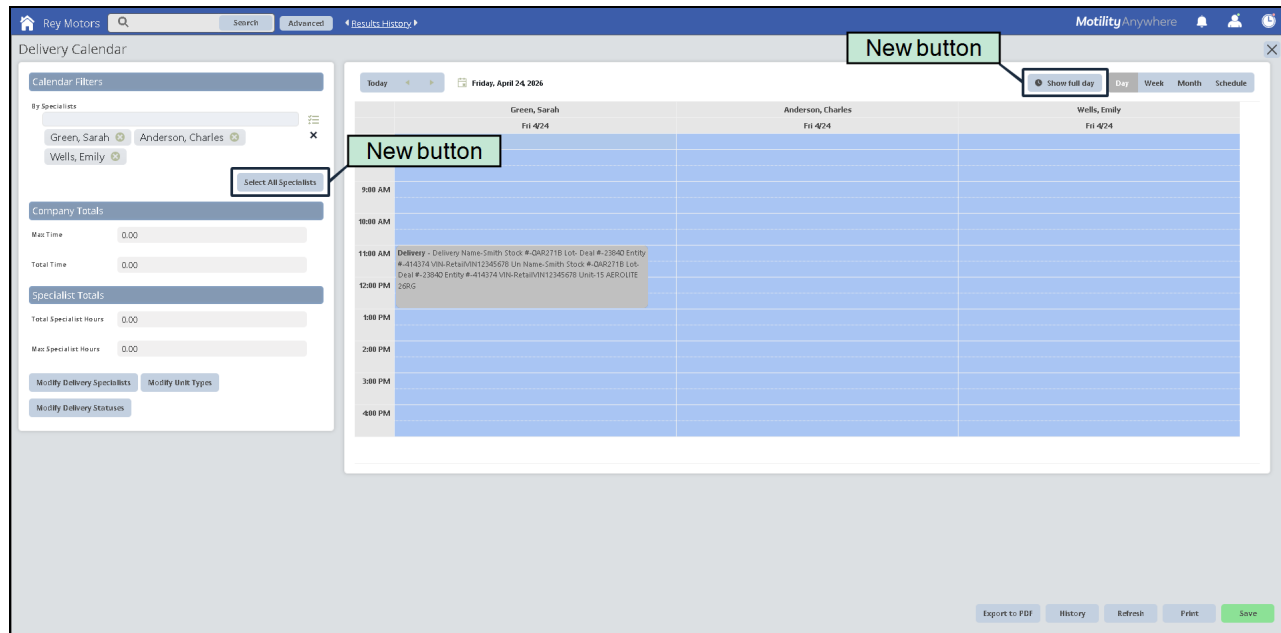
Rey Motors Search Advanced Results History MotilityAnywhere

Delivery Calendar

New button

Calendar Filters

By Specialists

Green, Sarah Anderson, Charles Wells, Emily

New button

Select All Specialists

Company Totals

Max Time 0.00

Total Time 0.00

Specialist Totals

Total Specialist Hours 0.00

Max Specialist Hours 0.00

Modify Delivery Specialists Modify Unit Types

Modify Delivery Statuses

Today Friday, April 24, 2026 Show full day Day Week Month Schedule

| | Green, Sarah | Anderson, Charles | Wells, Emily |
|---|---|---|---|
| | Fri 4/24 | Fri 4/24 | Fri 4/24 |
| 9:00 AM | | | |
| 10:00 AM | | | |
| 11:00 AM | Delivery - Delivery Name-Smith Stock #-QAR271B Lot- Deal #-23840 Entity #-414374 VIN-RetailVIN12345678 Un Name-Smith Stock #-QAR271B Lot- Deal #-23840 Entity #-414374 VIN-RetailVIN12345678 Unit-15 AEROLITE 26RG | | |
| 12:00 PM | | | |
| 1:00 PM | | | |
| 2:00 PM | | | |
| 3:00 PM | | | |
| 4:00 PM | | | |

Export to PDF History Refresh Print Save